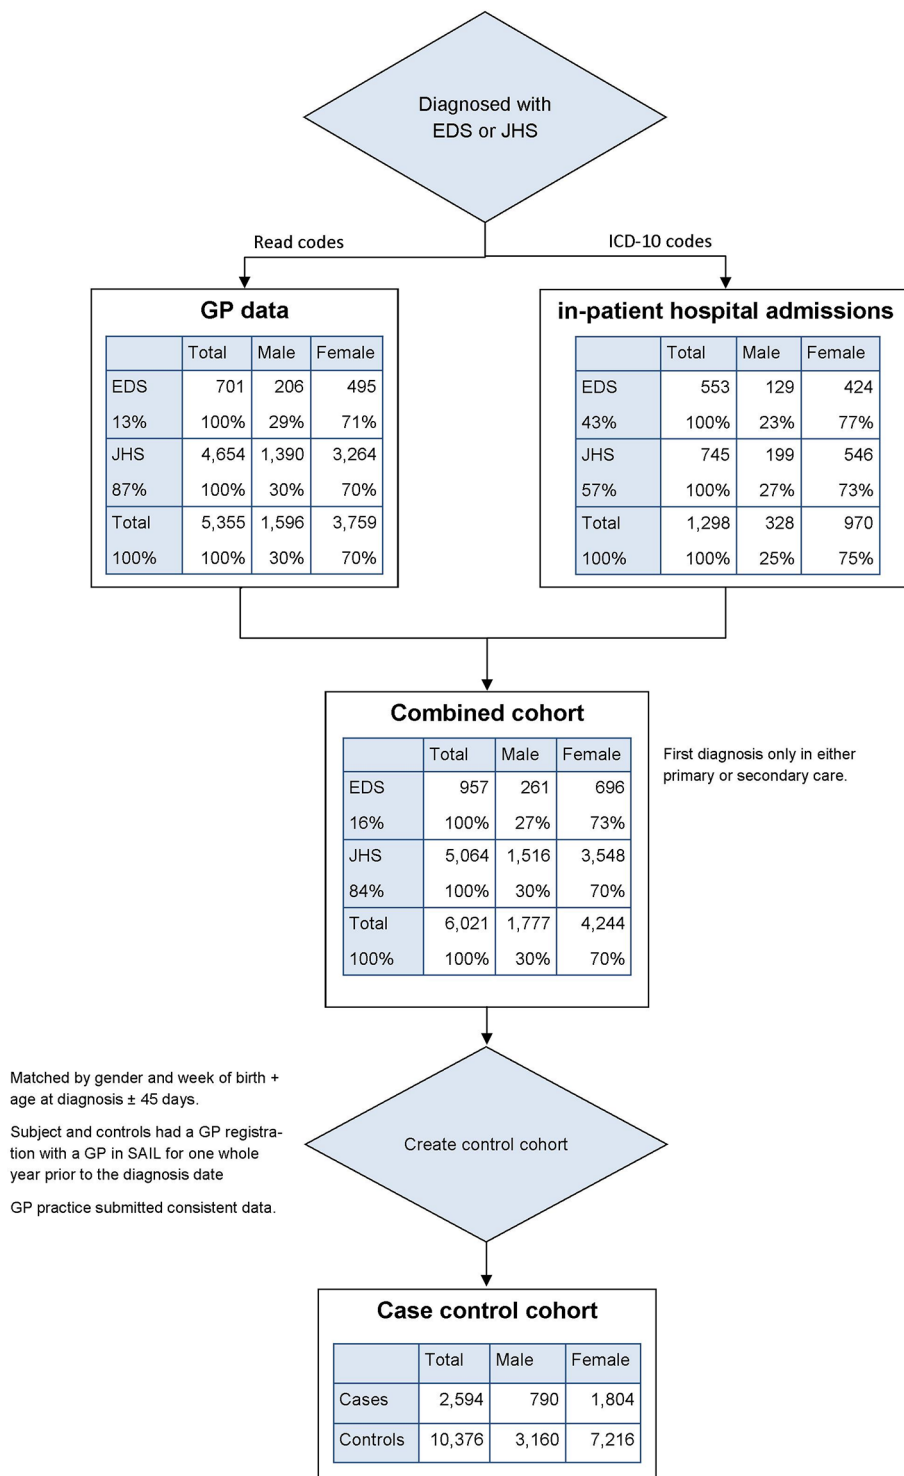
Diagnosed with EDS or JHS

Read codes

ICD-10 codes

GP data

| | Total | Male | Female |
|---|---|---|---|
| EDS | 701 | 206 | 495 |
| 13% | 100% | 29% | 71% |
| JHS | 4,654 | 1,390 | 3,264 |
| 87% | 100% | 30% | 70% |
| Total | 5,355 | 1,596 | 3,759 |
| 100% | 100% | 30% | 70% |

in-patient hospital admissions

| | Total | Male | Female |
|---|---|---|---|
| EDS | 553 | 129 | 424 |
| 43% | 100% | 23% | 77% |
| JHS | 745 | 199 | 546 |
| 57% | 100% | 27% | 73% |
| Total | 1,298 | 328 | 970 |
| 100% | 100% | 25% | 75% |

Combined cohort

| | Total | Male | Female |
|---|---|---|---|
| EDS | 957 | 261 | 696 |
| 16% | 100% | 27% | 73% |
| JHS | 5,064 | 1,516 | 3,548 |
| 84% | 100% | 30% | 70% |
| Total | 6,021 | 1,777 | 4,244 |
| 100% | 100% | 30% | 70% |

First diagnosis only in either primary or secondary care.

Matched by gender and week of birth + age at diagnosis ± 45 days.

Subject and controls had a GP registration with a GP in SAIL for one whole year prior to the diagnosis date

GP practice submitted consistent data.

Create control cohort

Case control cohort

| | Total | Male | Female |
|---|---|---|---|
| Cases | 2,594 | 790 | 1,804 |
| Controls | 10,376 | 3,160 | 7,216 |